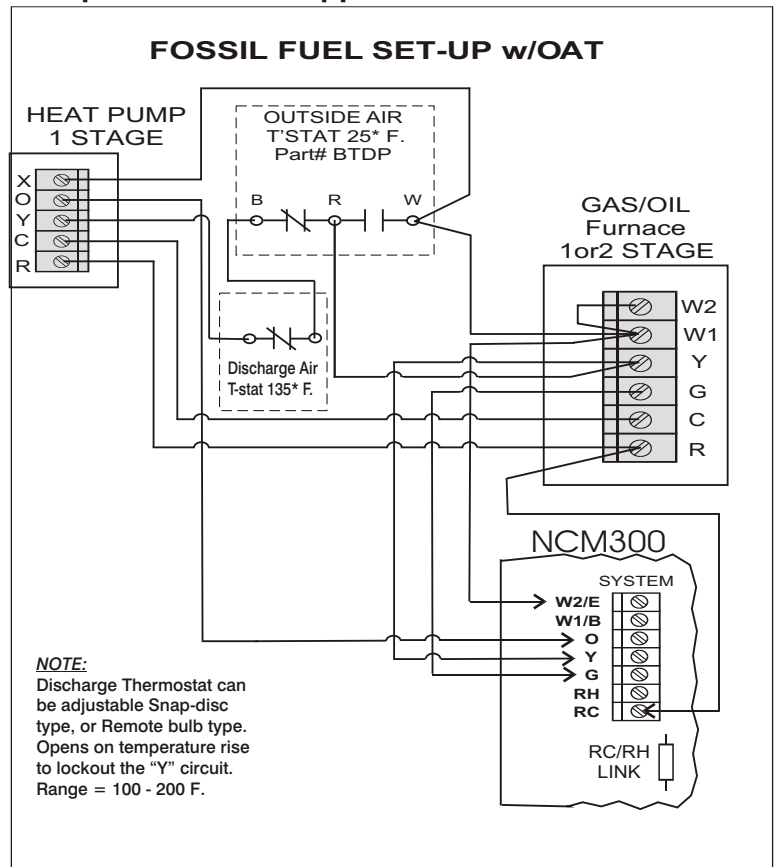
FOSSIL FUEL SET-UP w/OAT

HEAT PUMP
1 STAGE

X
O
Y
C
R

OUTSIDE AIR
T'STAT 25* F.
Part# BTDP

B
R
W

GAS/OIL
Furnace
1or2 STAGE

W2
W1
Y
G
C
R

Discharge Air
T-stat 135* F.

NCM300

SYSTEM

W2/E
W1/B
O
Y
G
RH
RC

RC/RH
LINK

NOTE:
Discharge Thermostat can be adjustable Snap-disc type, or Remote bulb type. Opens on temperature rise to lockout the "Y" circuit. Range = 100 - 200 F.